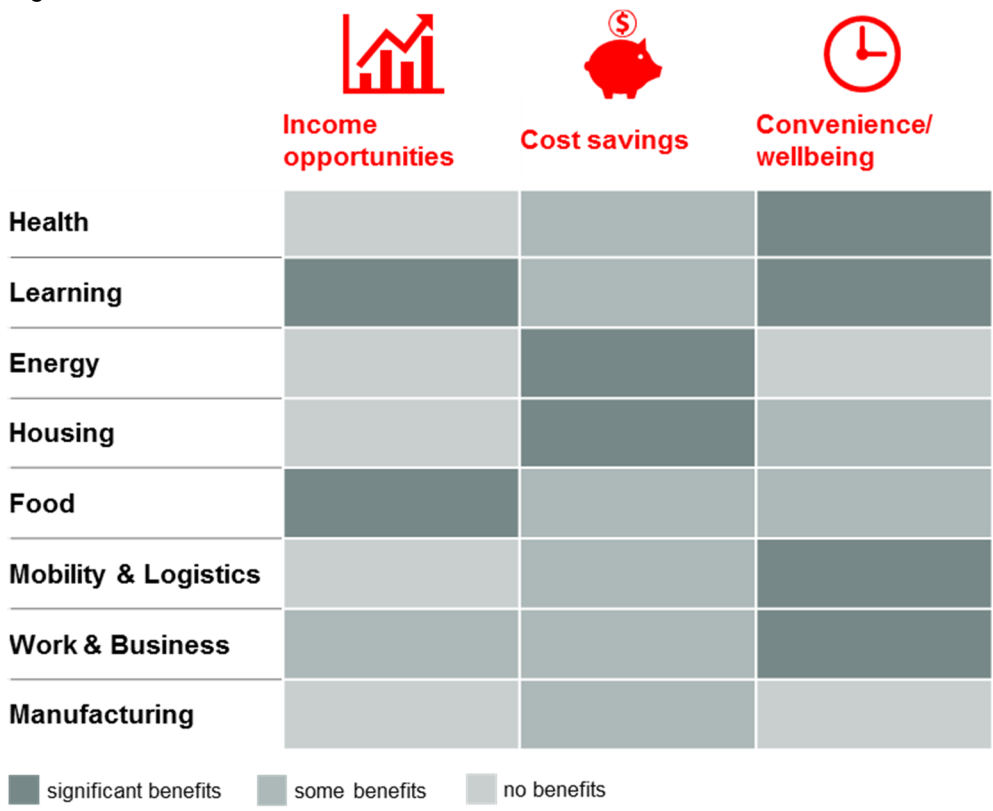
| | Income opportunities | Cost savings | Convenience/ wellbeing |
|---|---|---|---|
| Health | | | |
| Learning | | | |
| Energy | | | |
| Housing | | | |
| Food | | | |
| Mobility & Logistics | | | |
| Work & Business | | | |
| Manufacturing | | | |

significant benefits some benefits no benefits